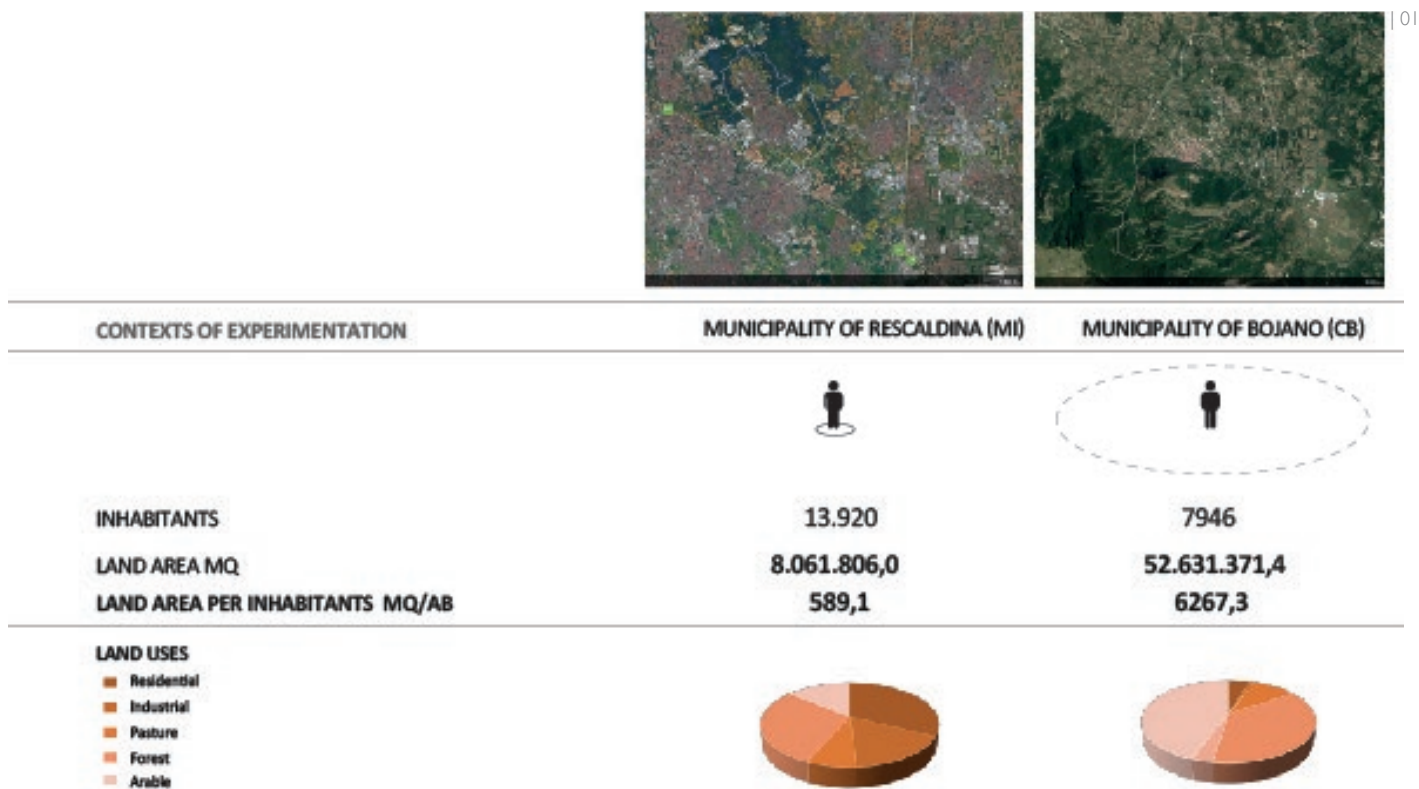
| 01

| CONTEXTS OF EXPERIMENTATION | MUNICIPALITY OF RESCALDINA (MI) | MUNICIPALITY OF BOJANO (CB) |
|---|---|---|
| INHABITANTS | 13.920 | 7946 |
| LAND AREA MQ | 8.061.806,0 | 52.631.371,4 |
| LAND AREA PER INHABITANTS MQ/AB | 589,1 | 6267,3 |

LAND USES
Residential
Industrial
Pasture
Forest
Arable